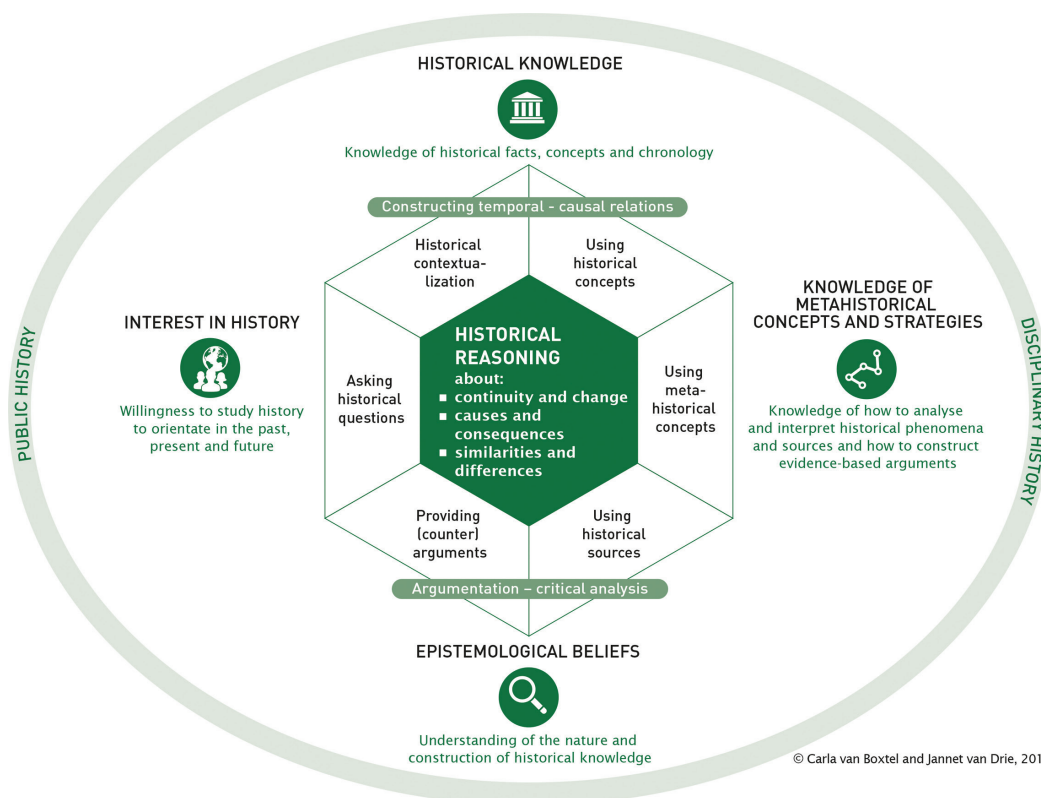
HISTORICAL KNOWLEDGE

Knowledge of historical facts, concepts and chronology

Constructing temporal - causal relations

Historical contextualization

Using historical concepts

INTEREST IN HISTORY

Willingness to study history to orientate in the past, present and future

Asking historical questions

HISTORICAL REASONING
about:
■ continuity and change
■ causes and consequences
■ similarities and differences

Using metahistorical concepts

KNOWLEDGE OF METAHISTORICAL CONCEPTS AND STRATEGIES

Knowledge of how to analyse and interpret historical phenomena and sources and how to construct evidence-based arguments

Providing (counter) arguments

Using historical sources

Argumentation – critical analysis

EPISTEMOLOGICAL BELIEFS

Understanding of the nature and construction of historical knowledge

PUBLIC HISTORY

DISCIPLINARY HISTORY

© Carla van Boxtel and Jannet van Drie, 201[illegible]